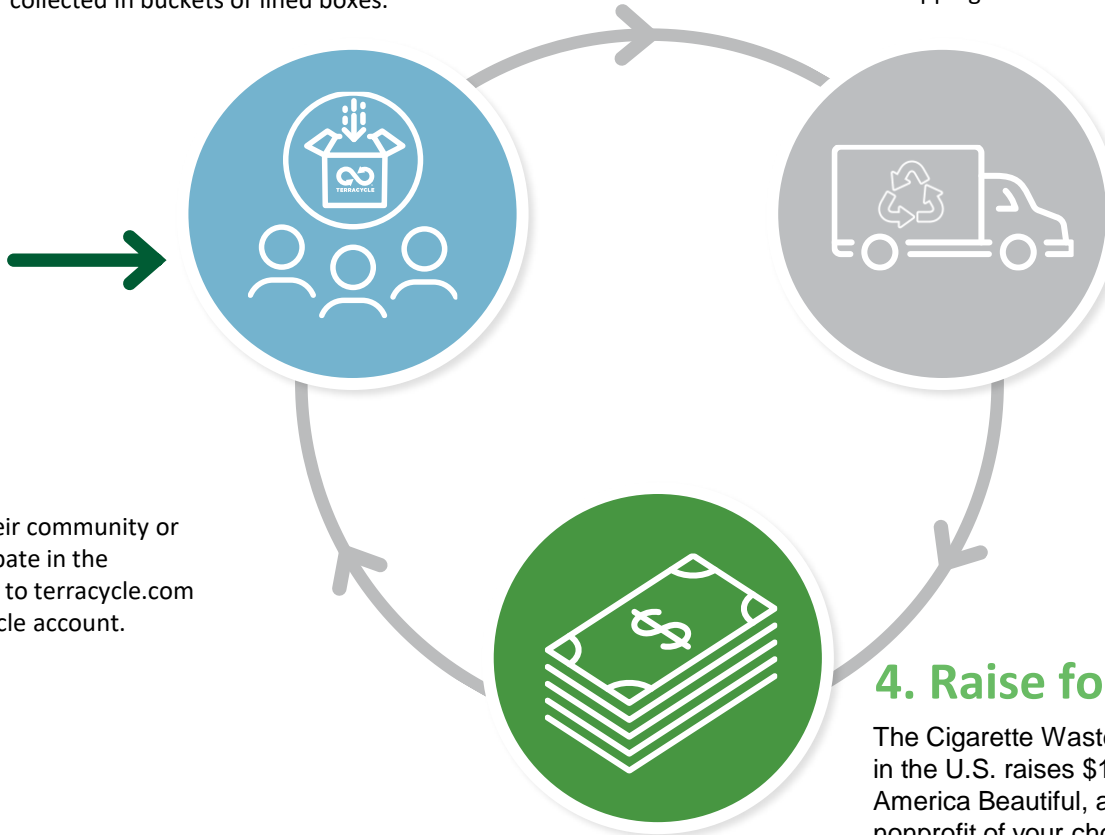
collected in buckets or lined boxes.

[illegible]pping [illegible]

TERRACYCLE

eir community or
pate in the
to terracycle.com
cle account.

4. Raise fo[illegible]

The Cigarette Wast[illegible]
in the U.S. raises $1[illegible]
America Beautiful, a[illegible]
nonprofit of your cho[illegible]